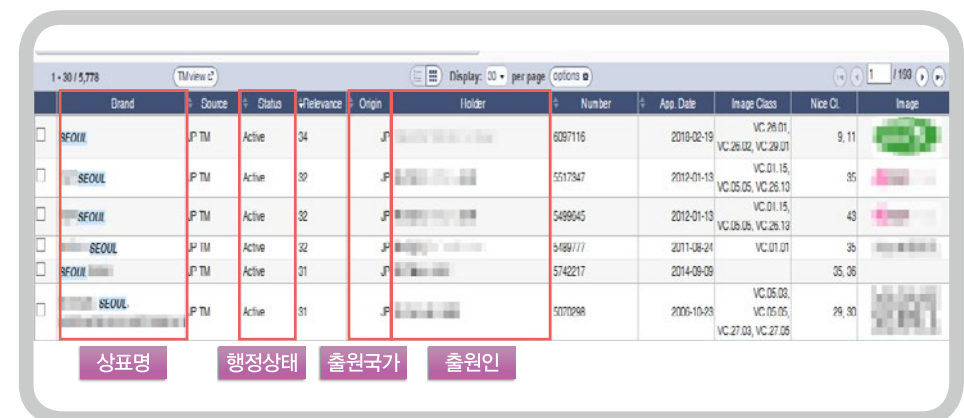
1 - 30 / 5,778 TMview

Display: 30 per page options

1 / 193

|  | Brand | Source | Status | Relevance | Origin | Holder | Number | App. Date | Image Class | Nice Cl. | Image |
|---|---|---|---|---|---|---|---|---|---|---|---|
|  | SEOUL | JP TM | Active | 34 | JP | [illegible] | 6097116 | 2018-02-19 | VC.26.01, VC.26.02, VC.29.01 | 9, 11 |  |
|  | SEOUL | JP TM | Active | 32 | JP | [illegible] | 5517347 | 2012-01-13 | VC.01.15, VC.05.05, VC.26.13 | 35 |  |
|  | SEOUL | JP TM | Active | 32 | JP | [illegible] | 5499045 | 2012-01-13 | VC.01.15, VC.05.05, VC.26.13 | 43 |  |
|  | SEOUL | JP TM | Active | 32 | JP | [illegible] | 5489777 | 2011-08-24 | VC.01.01 | 35 |  |
|  | SEOUL | JP TM | Active | 31 | JP | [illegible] | 5742217 | 2014-09-09 |  | 35, 36 |  |
|  | SEOUL. | JP TM | Active | 31 | JP | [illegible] | 5070298 | 2006-10-23 | VC.05.03, VC.05.05, VC.27.03, VC.27.05 | 29, 30 |  |

상표명 행정상태 출원국가 출원인